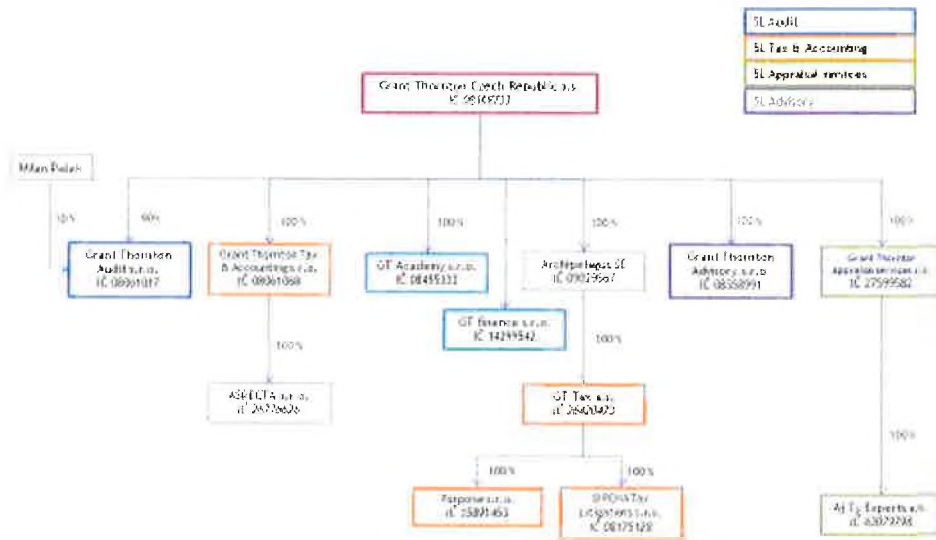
SL Audit

SL Tax & Accounting

SL Appraisal services

SL Advisory

Grant Thornton Czech Republic, a.s.
IČ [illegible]

Milan Polak

10 %

90 %

Grant Thornton Audit s.r.o.
IČ 08061017

100 %

Grant Thornton Tax & Accounting s.r.o.
IČ 08061068

100 %

ASPECTA s.r.o.
IČ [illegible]

100 %

GT Academy s.r.o.
IČ 08455333

GT Finance s.r.o.
IČ 14299542

100 %

Archipelagus SE
IČ 09029567

100 %

GT Tax a.s.
IČ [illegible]

100 %

Forpone s.r.o.
IČ 25891453

100 %

SIRONA Tax Litigators s.r.o.
IČ 08175128

100 %

Grant Thornton Advisory s.r.o.
IČ 08358991

100 %

Grant Thornton Appraisal services s.r.o.
IČ 27599582

100 %

AJ Tg Experts a.s.
IČ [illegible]